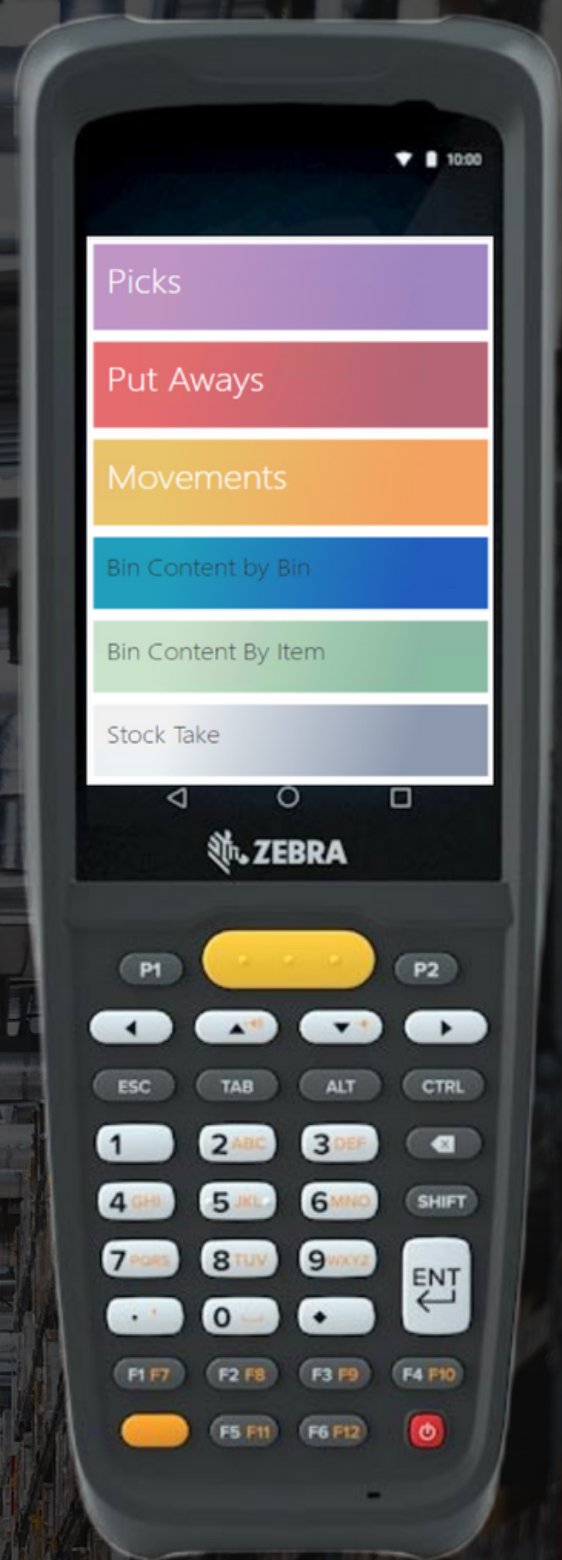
10:00

Picks

Put Aways

Movements

Bin Content by Bin

Bin Content By Item

Stock Take

ZEBRA

P1 P2

ESC TAB ALT CTRL

1 2ABC 3DEF

4GHI 5JKL 6MNO SHIFT

7PQRS 8TUV 9WXYZ ENT

0

F1 F7 F2 F8 F3 F9 F4 F10

F5 F11 F6 F12